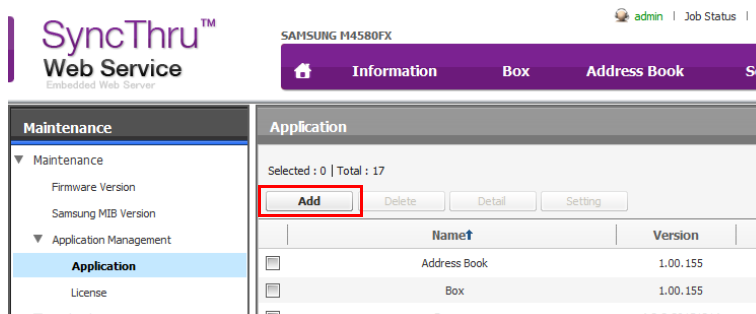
SyncThru™
Web Service
Embedded Web Server

SAMSUNG M4580FX

admin | Job Status |

Information Box Address Book S

Maintenance

▼ Maintenance
Firmware Version
Samsung MIB Version
▼ Application Management
Application
License

Application

Selected : 0 | Total : 17

Add Delete Detail Setting

| | Name↑ | Version |
|---|---|---|
| | Address Book | 1.00.155 |
| | Box | 1.00.155 |